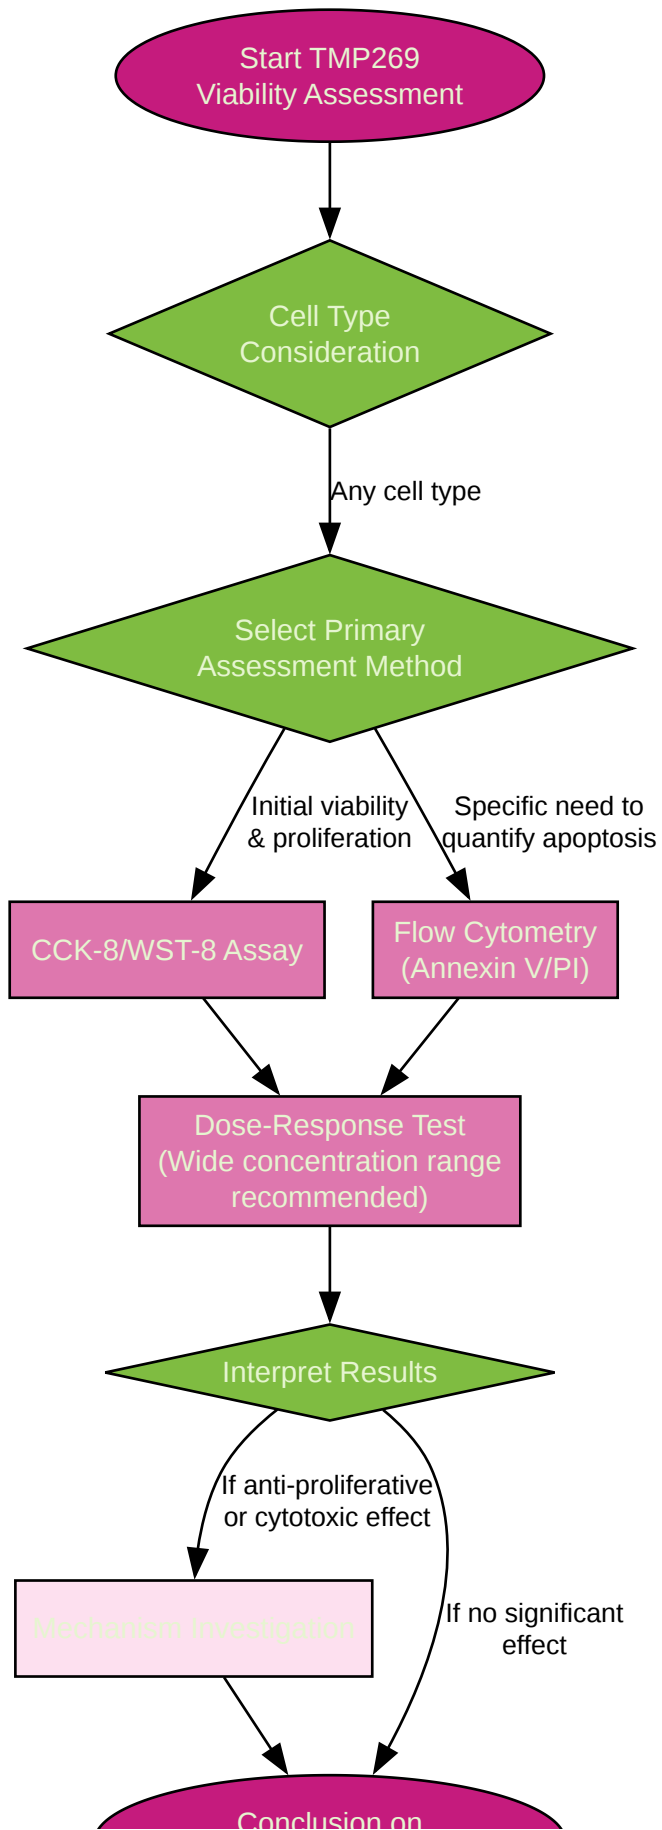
Start TMP269
Viability Assessment

Cell Type
Consideration

Any cell type

Select Primary
Assessment Method

Initial viability
& proliferation

Specific need to
quantify apoptosis

CCK-8/WST-8 Assay

Flow Cytometry
(Annexin V/PI)

Dose-Response Test
(Wide concentration range
recommended)

Interpret Results

If anti-proliferative
or cytotoxic effect

If no significant
effect

Mechanism Investigation

Conclusion on